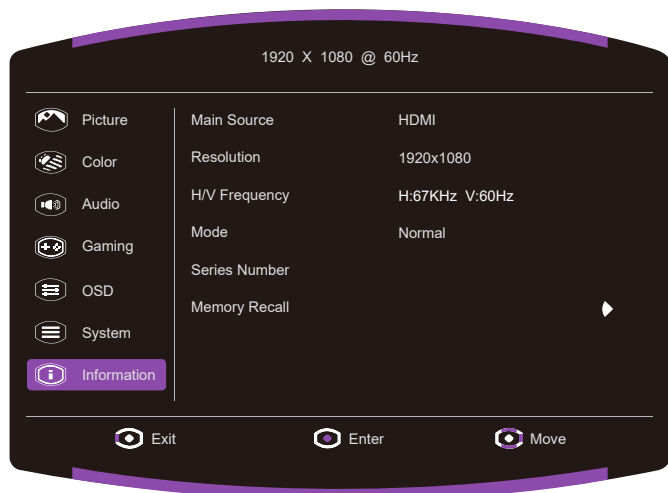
1920 X 1080 @ 60Hz

Picture
Color
Audio
Gaming
OSD
System
Information

| Main Source | HDMI |
|---|---|
| Resolution | 1920x1080 |
| H/V Frequency | H:67KHz V:60Hz |
| Mode | Normal |
| Series Number | |
| Memory Recall | |

Exit
Enter
Move